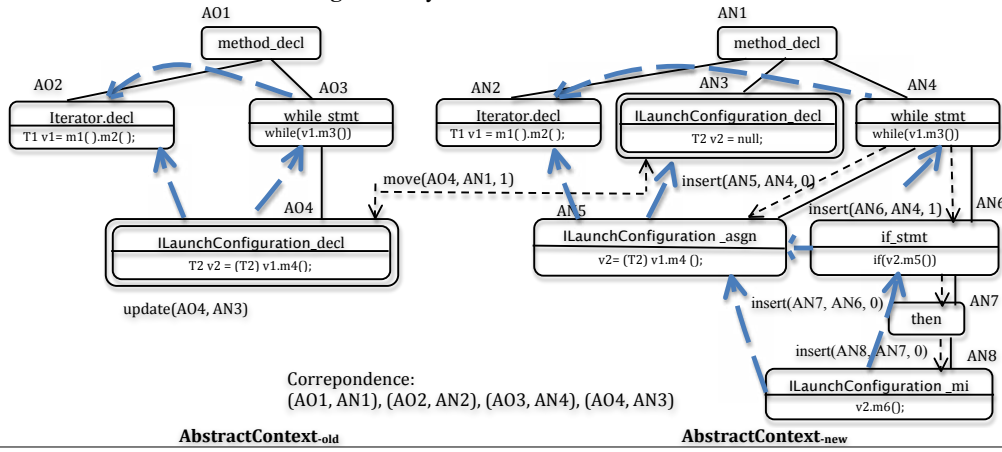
AO1

method_decl

AO2

AO3

Iterator.decl

T1 v1= m1( ).m2( );

while_stmt

while(v1.m3())

AO4

ILaunchConfiguration_decl

T2 v2 = (T2) v1.m4();

update(AO4, AN3)

move(AO4, AN1, 1)

AN1

method_decl

AN2

AN3

AN4

Iterator.decl

T1 v1 = m1( ).m2( );

ILaunchConfiguration_decl

T2 v2 = null;

while_stmt

while(v1.m3())

insert(AN5, AN4, 0)

AN5

insert(AN6, AN4, 1)

AN6

ILaunchConfiguration _asgn

v2= (T2) v1.m4 ();

if_stmt

if(v2.m5())

insert(AN7, AN6, 0)

AN7

then

insert(AN8, AN7, 0)

AN8

ILaunchConfiguration _mi

v2.m6();

Correpondence:
(AO1, AN1), (AO2, AN2), (AO3, AN4), (AO4, AN3)

AbstractContext-old

AbstractContext-new